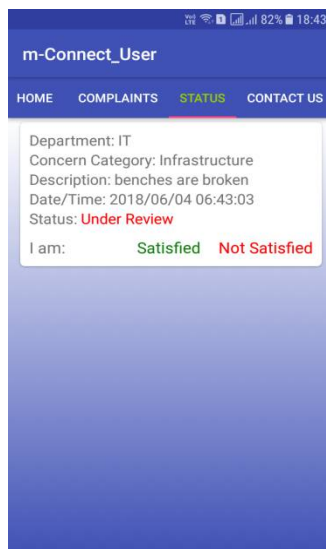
82% 18:43

m-Connect_User

HOME COMPLAINTS STATUS CONTACT US

Department: IT
Concern Category: Infrastructure
Description: benches are broken
Date/Time: 2018/06/04 06:43:03
Status: Under Review

I am: Satisfied Not Satisfied